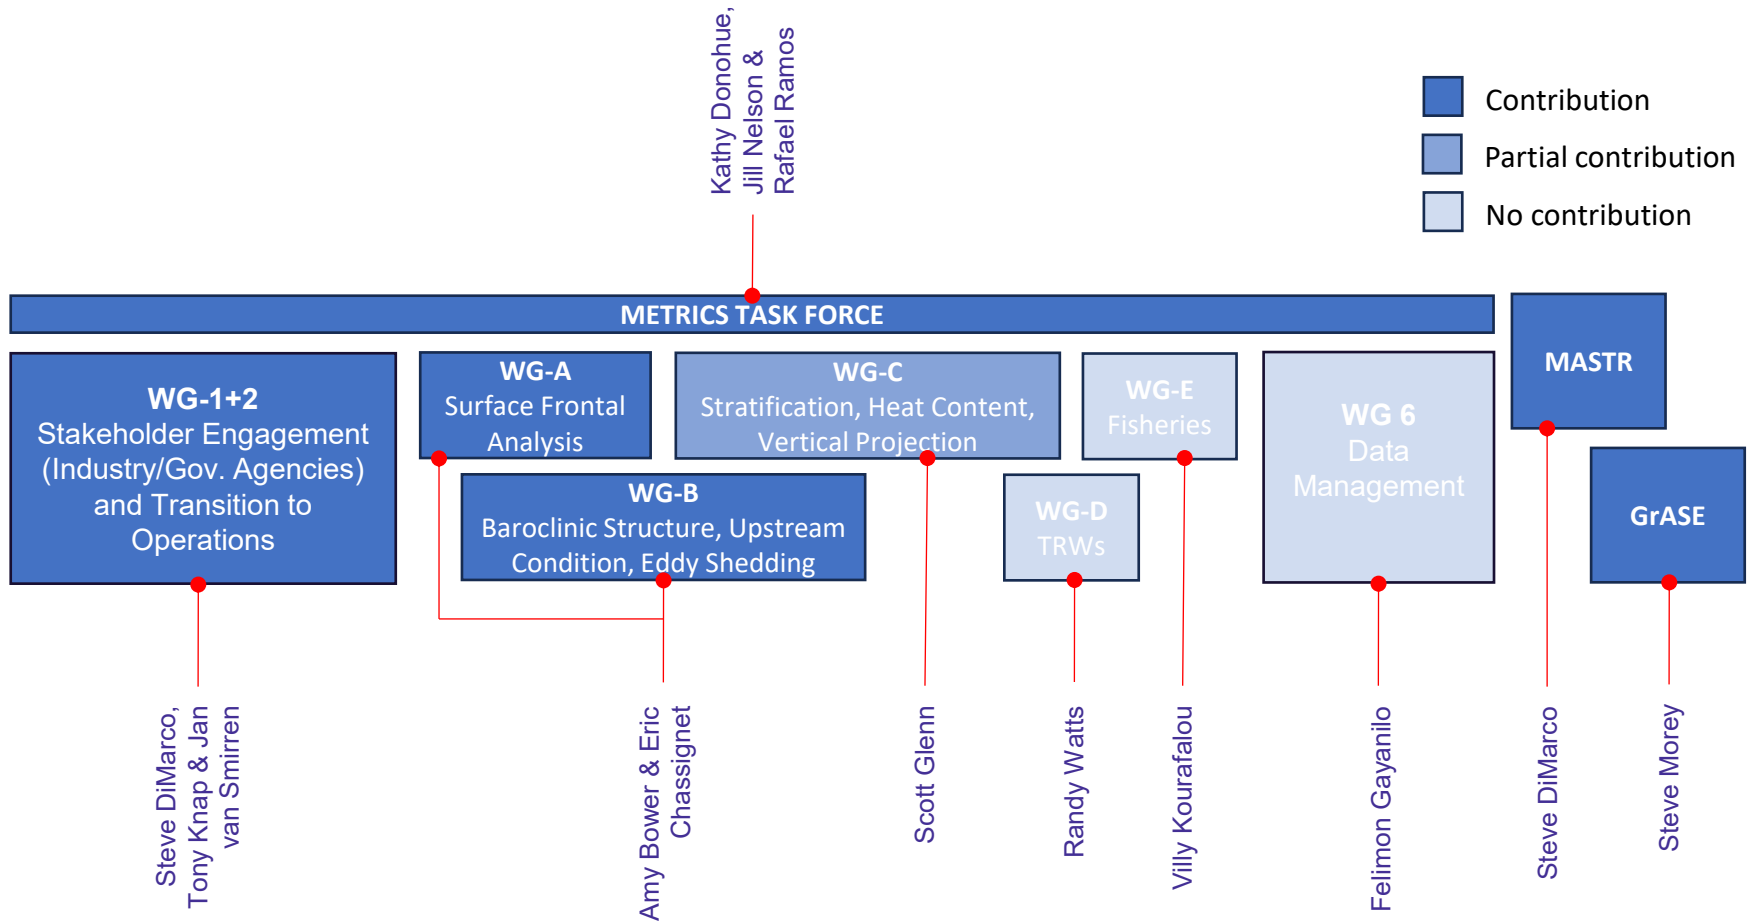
Kathy Donohue, Jill Nelson & Rafael Ramos

Contribution
Partial contribution
No contribution

METRICS TASK FORCE

WG-1+2
Stakeholder Engagement (Industry/Gov. Agencies) and Transition to Operations

WG-A
Surface Frontal Analysis

WG-B
Baroclinic Structure, Upstream Condition, Eddy Shedding

WG-C
Stratification, Heat Content, Vertical Projection

WG-D
TRWs

WG-E
Fisheries

WG 6
Data Management

MASTR

GrASE

Steve DiMarco, Tony Knap & Jan van Smirren

Amy Bower & Eric Chassignet

Scott Glenn

Randy Watts

Villy Kourafalou

Felimon Gayanilo

Steve DiMarco

Steve Morey